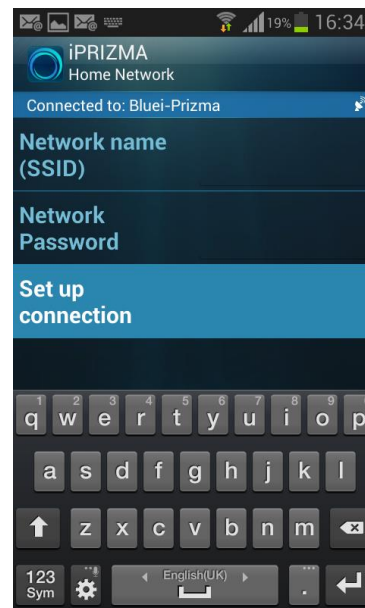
19% 16:34

iPRIZMA
Home Network

Connected to: Bluei-Prizma

Network name (SSID)

Network Password

Set up connection

1 q 2 w 3 e 4 r 5 t 6 y 7 u 8 i 9 o 0 p

a s d f g h j k l

z x c v b n m

123 Sym

English(UK)

.